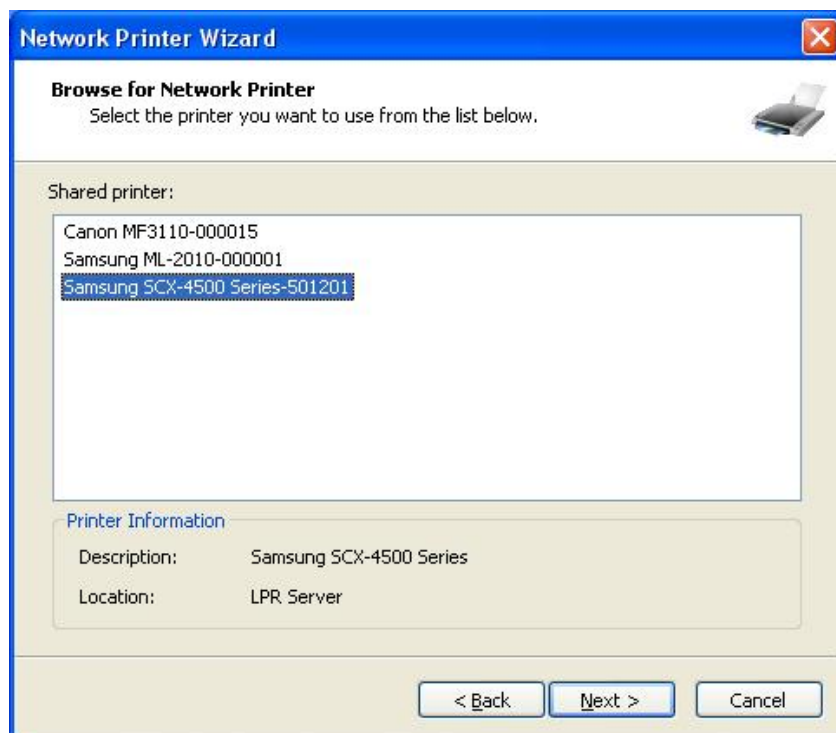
Network Printer Wizard

Browse for Network Printer
Select the printer you want to use from the list below.

Shared printer:

Canon MF3110-000015
Samsung ML-2010-000001
Samsung SCX-4500 Series-501201

Printer Information

| | |
|---|---|
| Description: | Samsung SCX-4500 Series |
| Location: | LPR Server |

< Back Next > Cancel